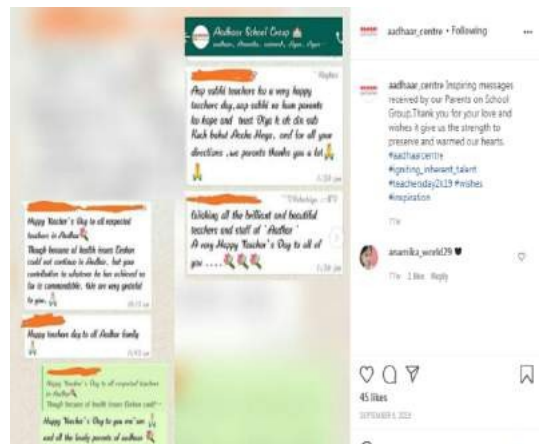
Aadhaar School Group

Aap sabhi teachers ko a very happy teachers day..aap sabhi se hum parents ko hope and trust Diya h ek din sab Kuch bahut Accha Hoga.. and for all your directions ..we parents thanks you a lot

Happy Teacher's Day to all respected teachers in Aadhar
Though because of health issues Eeshan could not continue in Aadhar, but your contribution to whatever he has achieved so far is commendable. We are very grateful to you.

Wishing all the brilliant and beautiful teachers and staff of "Aadhar"
A very Happy Teacher's Day to all of you .....

Happy teachers day to all Aadhar family

Happy Teacher's Day to all of respected teachers in Aadhar
Though because of health issues Eeshan could...

Happy Teacher's Day to you ma'am and all the lovely parents of aadhaar

aadhaar_centre • Following

aadhaar_centre Inspiring messages received by our Parents on School Group.Thank you for your love and wishes it give us the strength to preserve and warmed our hearts. #aadhaarcentre #igniting_inherant_talent #teachersday2k19 #wishes #inspiration

11w

anamika_world29

11w 1 like Reply

45 likes

SEPTEMBER 5, 2019